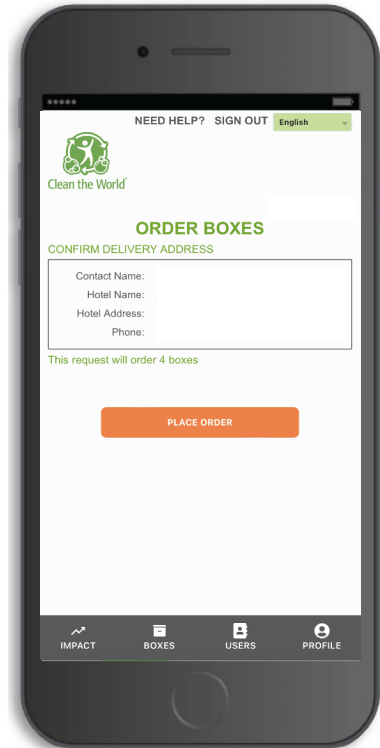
NEED HELP? SIGN OUT English

Clean the World

ORDER BOXES

CONFIRM DELIVERY ADDRESS

Contact Name:
Hotel Name:
Hotel Address:
Phone:

This request will order 4 boxes

PLACE ORDER

IMPACT BOXES USERS PROFILE